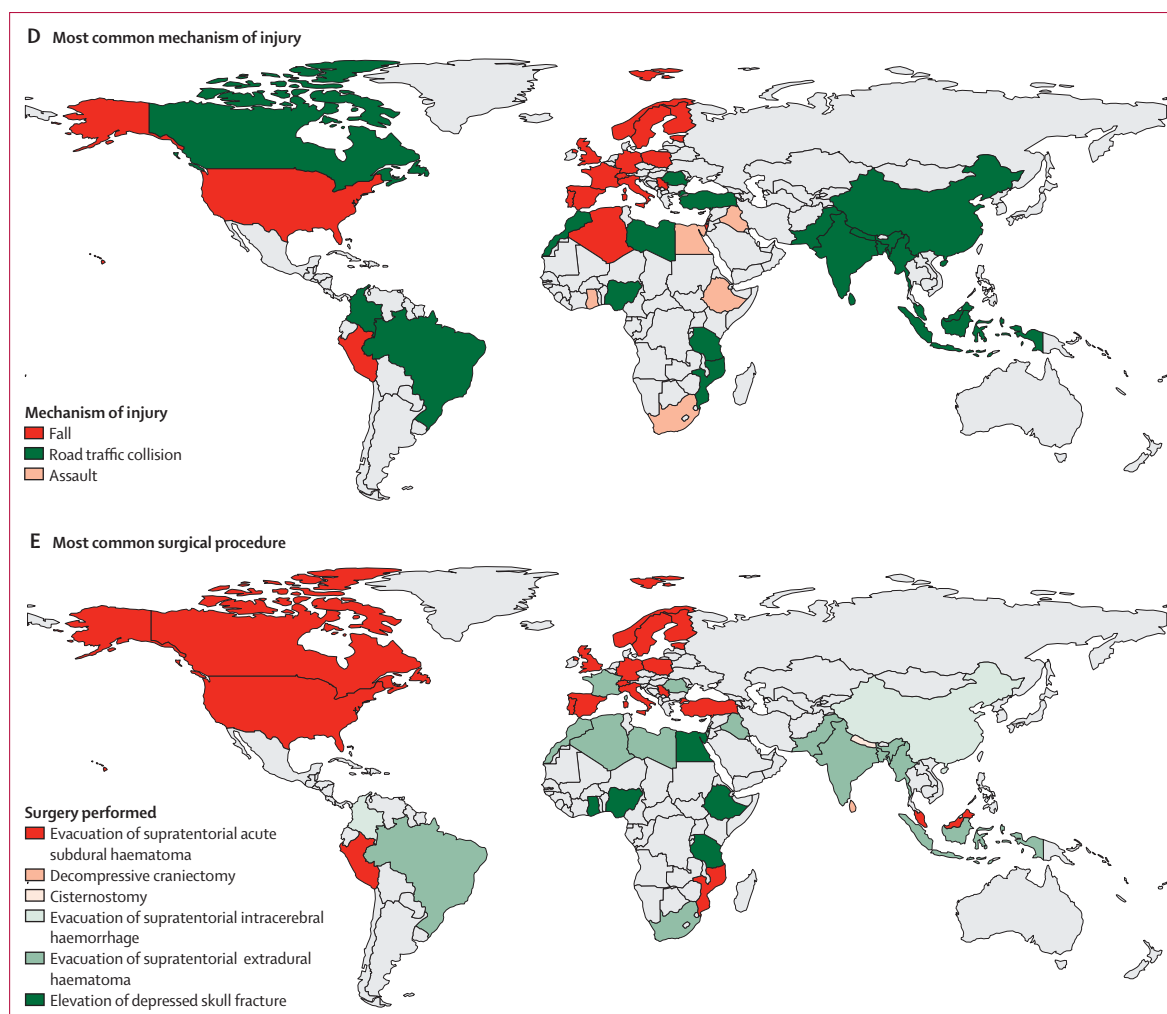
D Most common mechanism of injury

Mechanism of injury
Fall
Road traffic collision
Assault

E Most common surgical procedure

Surgery performed
Evacuation of supratentorial acute subdural haematoma
Decompressive craniectomy
Cisternostomy
Evacuation of supratentorial intracerebral haemorrhage
Evacuation of supratentorial extradural haematoma
Elevation of depressed skull fracture